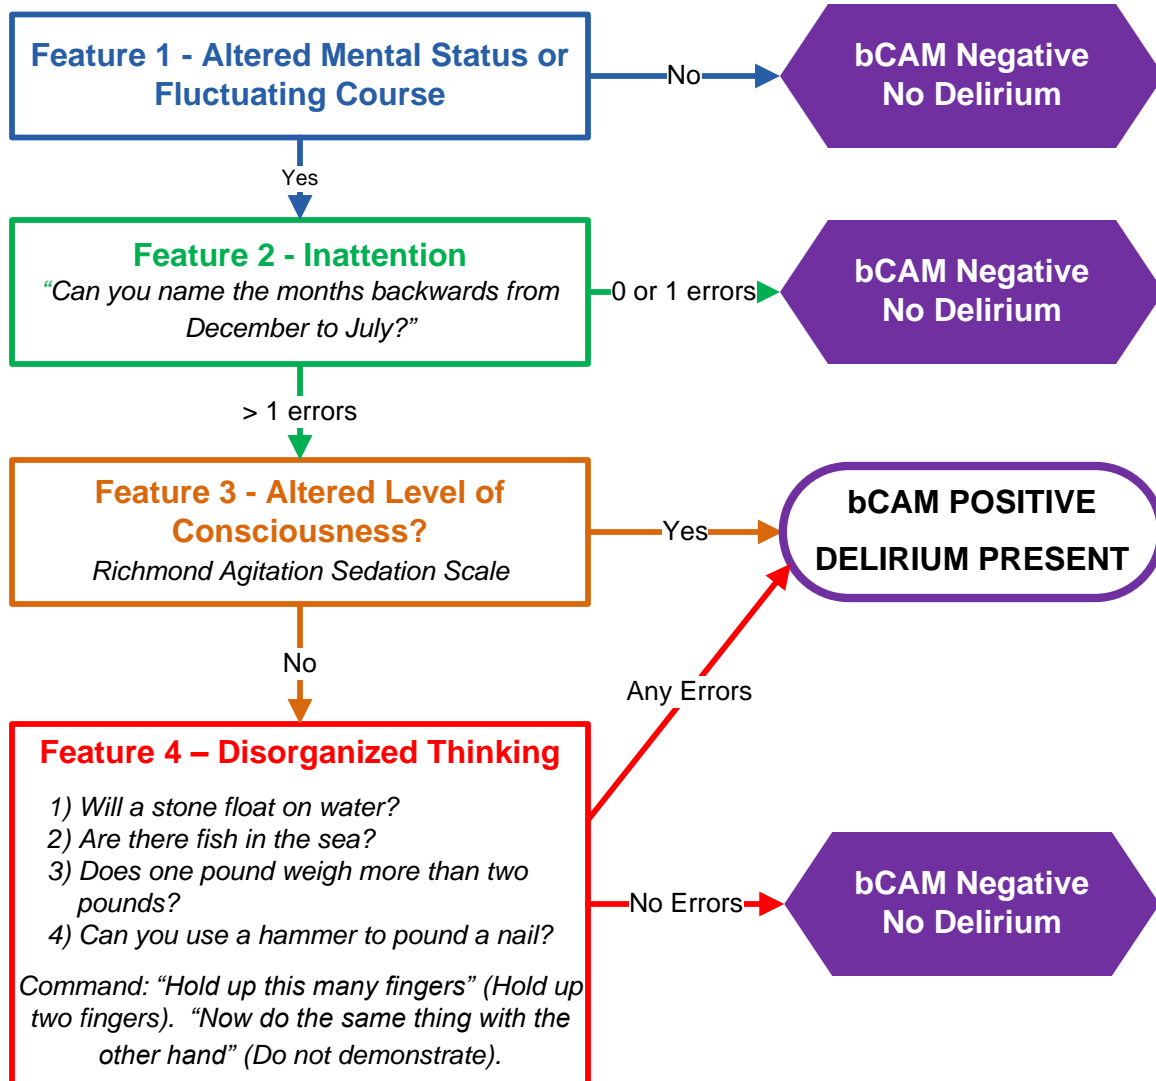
Feature 1 - Altered Mental Status or Fluctuating Course

No

bCAM Negative
No Delirium

Yes

Feature 2 - Inattention
"Can you name the months backwards from December to July?"

0 or 1 errors

bCAM Negative
No Delirium

> 1 errors

Feature 3 - Altered Level of Consciousness?
Richmond Agitation Sedation Scale

Yes

bCAM POSITIVE
DELIRIUM PRESENT

No

Any Errors

Feature 4 – Disorganized Thinking
1) Will a stone float on water?
2) Are there fish in the sea?
3) Does one pound weigh more than two pounds?
4) Can you use a hammer to pound a nail?

Command: "Hold up this many fingers" (Hold up two fingers). "Now do the same thing with the other hand" (Do not demonstrate).

No Errors

bCAM Negative
No Delirium